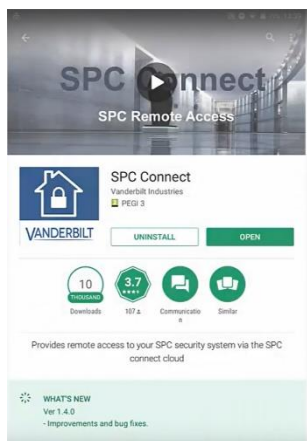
SPC Connect
SPC Remote Access

VANDERBILT

SPC Connect
Vanderbilt Industries
PEGI 3

UNINSTALL
OPEN

10
THOUSAND
Downloads

3.7
107

Communication

Similar

Provides remote access to your SPC security system via the SPC connect cloud

WHAT'S NEW
Ver 1.4.0
- Improvements and bug fixes.